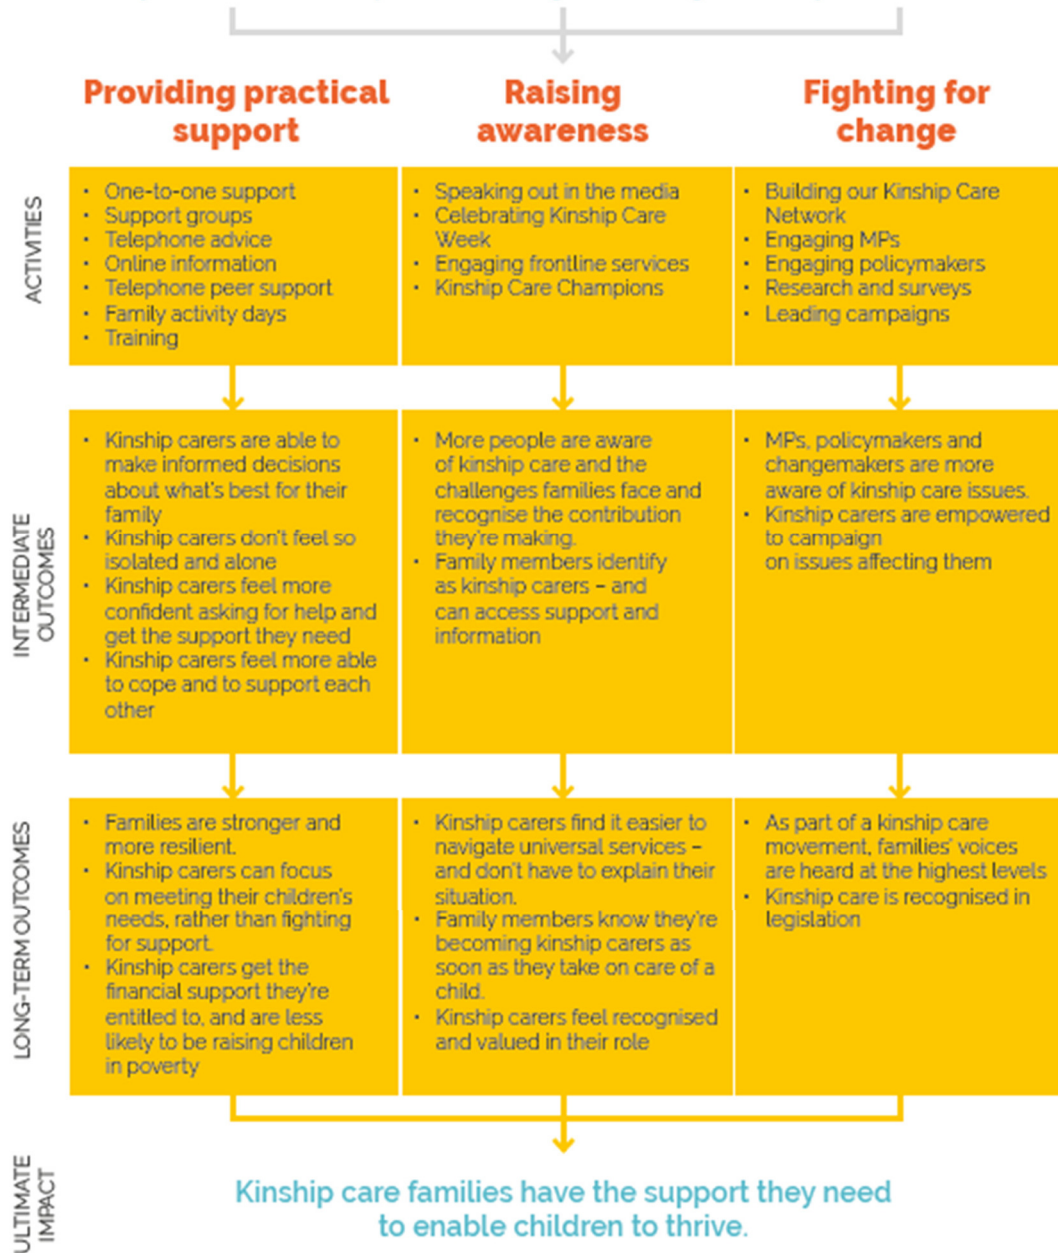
| | Providing practical support | Raising awareness | Fighting for change |
|---|---|---|---|
| ACTIVITIES | • One-to-one support<br>• Support groups<br>• Telephone advice<br>• Online information<br>• Telephone peer support<br>• Family activity days<br>• Training | • Speaking out in the media<br>• Celebrating Kinship Care Week<br>• Engaging frontline services<br>• Kinship Care Champions | • Building our Kinship Care Network<br>• Engaging MPs<br>• Engaging policymakers<br>• Research and surveys<br>• Leading campaigns |
| INTERMEDIATE OUTCOMES | • Kinship carers are able to make informed decisions about what's best for their family<br>• Kinship carers don't feel so isolated and alone<br>• Kinship carers feel more confident asking for help and get the support they need<br>• Kinship carers feel more able to cope and to support each other | • More people are aware of kinship care and the challenges families face and recognise the contribution they're making.<br>• Family members identify as kinship carers – and can access support and information | • MPs, policymakers and changemakers are more aware of kinship care issues.<br>• Kinship carers are empowered to campaign on issues affecting them |
| LONG-TERM OUTCOMES | • Families are stronger and more resilient.<br>• Kinship carers can focus on meeting their children's needs, rather than fighting for support.<br>• Kinship carers get the financial support they're entitled to, and are less likely to be raising children in poverty | • Kinship carers find it easier to navigate universal services – and don't have to explain their situation.<br>• Family members know they're becoming kinship carers as soon as they take on care of a child.<br>• Kinship carers feel recognised and valued in their role | • As part of a kinship care movement, families' voices are heard at the highest levels<br>• Kinship care is recognised in legislation |

ULTIMATE IMPACT

Kinship care families have the support they need to enable children to thrive.